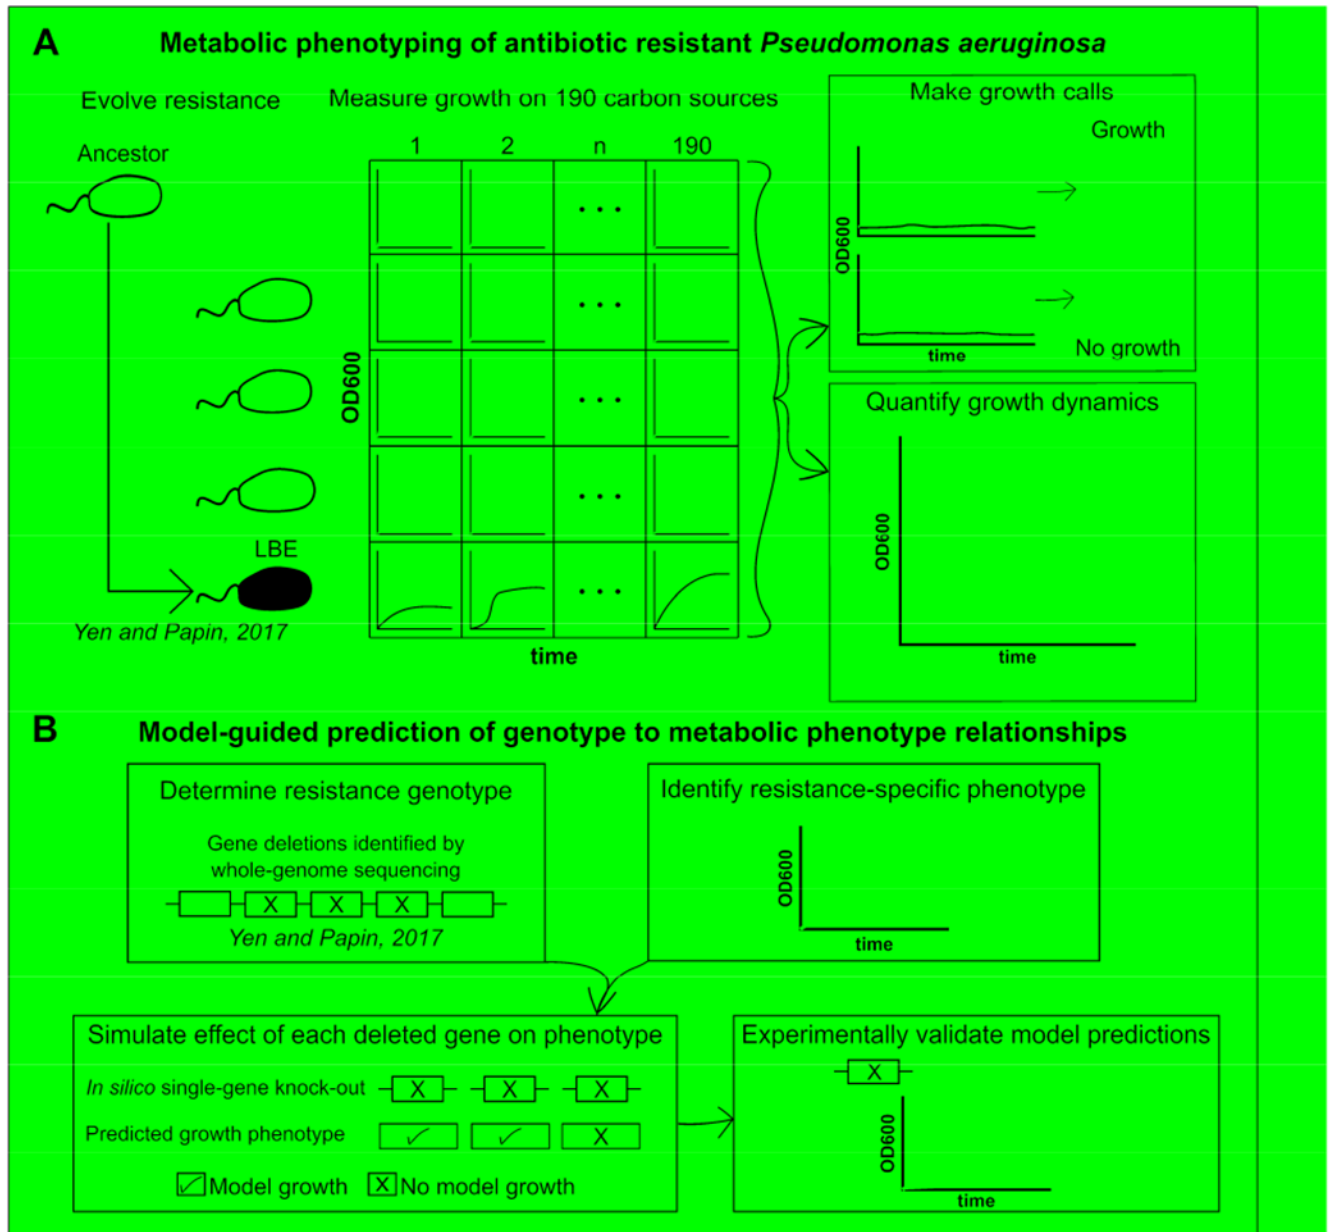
A Metabolic phenotyping of antibiotic resistant *Pseudomonas aeruginosa*

Evolve resistance

Ancestor

LBE

*Yen and Papin, 2017*

Measure growth on 190 carbon sources

1 2 n 190

OD600

time

Make growth calls

Growth

OD600

No growth

time

Quantify growth dynamics

OD600

time

B Model-guided prediction of genotype to metabolic phenotype relationships

Determine resistance genotype

Gene deletions identified by whole-genome sequencing

X X X

*Yen and Papin, 2017*

Identify resistance-specific phenotype

OD600

time

Simulate effect of each deleted gene on phenotype

*In silico* single-gene knock-out X X X

Predicted growth phenotype ✓ ✓ X

✓ Model growth X No model growth

Experimentally validate model predictions

X

OD600

time